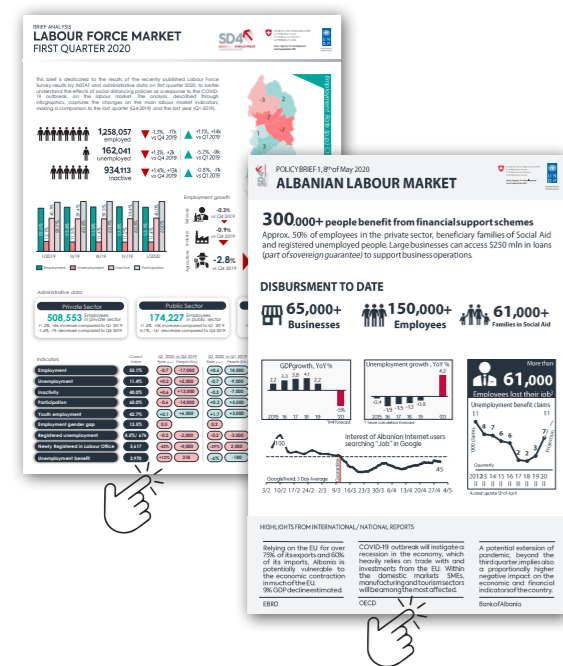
BRIEF ANALYSIS
LABOUR FORCE MARKET
FIRST QUARTER 2020

This brief is dedicated to the results of the recently published Labour Force Survey results by INSTAT and administrative data on first quarter 2020, to better understand the effects of social distancing policies as a response to the COVID-19 outbreak, on the labour market. The analysis, described through infographics, captures the changes on the main labour market indicators, making a comparison to the last quarter (Q4-2019) and the last year (Q1-2019).

1,258,057 employed
162,041 unemployed
934,113 inactive

Employment growth

Administrative data
Private Sector
508,553 Employees in private sector
Public Sector
174,227 Employees in public sector

Indicators
Employment
Unemployment
Inactivity
Participation
Youth employment
Employment gender gap
Registered unemployment
Newly Registered in Labour Office
Unemployment benefit

POLICY BRIEF 1, 8th of May 2020
ALBANIAN LABOUR MARKET

300,000+ people benefit from financial support schemes
Approx. 50% of employees in the private sector, beneficiary families of Social Aid and registered unemployed people. Large businesses can access $250 mln in loans (part of sovereign guarantee) to support business operations.

DISBURSMENT TO DATE
65,000+ Businesses
150,000+ Employees
61,000+ Families in Social Aid

GDP growth, YoY %
Unemployment growth, YoY %
More than
61,000
Employees lost their job
Unemployment benefit claims

Interest of Albanian Internet users searching "Job" in Google
Google Trend, 3 Day Average
3/2 10/2 17/2 24/2 2/3 9/3 16/3 23/3 30/3 6/4 13/4 20/4 27/4 4/5

HIGHLIGHTS FROM INTERNATIONAL / NATIONAL REPORTS

Relying on the EU for over 75% of its exports and 60% of its imports, Albania is potentially vulnerable to the economic contraction in much of the EU. 9% GDP decline estimated.
EBRD

COVID-19 outbreak will instigate a recession in the economy, which heavily relies on trade with and investments from the EU. Within the domestic markets SMEs, manufacturing and tourism sectors will be among the most affected.
OECD

A potential extension of pandemic, beyond the third quarter, implies also a proportionally higher negative impact on the economic and financial indicators of the country.
Bank of Albania